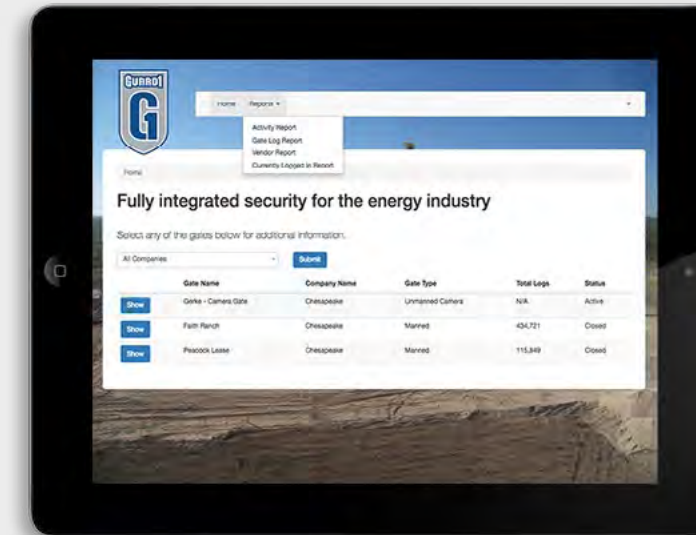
GUARD1
G

Home Reports ▾

Activity Report
Gate Log Report
Vendor Report
Currently Logged In Report

Home

Fully integrated security for the energy industry

Select any of the gates below for additional information.

All Companies

Submit

| | Gate Name | Company Name | Gate Type | Total Logs | Status |
|---|---|---|---|---|---|
| Show | Gerke - Camera Gate | Chesapeake | Unmanned Camera | N/A | Active |
| Show | Faith Ranch | Chesapeake | Manned | 434,721 | Closed |
| Show | Peacock Lease | Chesapeake | Manned | 115,849 | Closed |